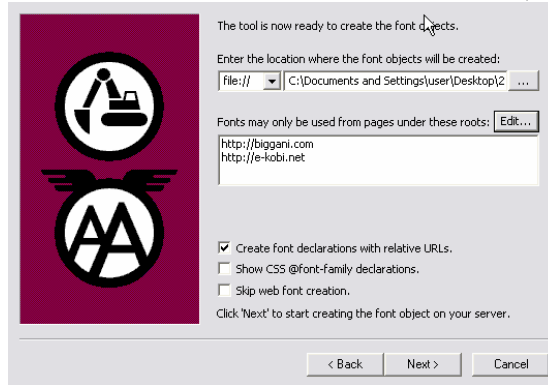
The tool is now ready to create the font objects.

Enter the location where the font objects will be created:

file:// C:\Documents and Settings\user\Desktop\2 ...

Fonts may only be used from pages under these roots: Edit...

http://biggani.com
http://e-kobi.net

☑ Create font declarations with relative URLs.
☐ Show CSS @font-family declarations.
☐ Skip web font creation.

Click 'Next' to start creating the font object on your server.

< Back Next > Cancel